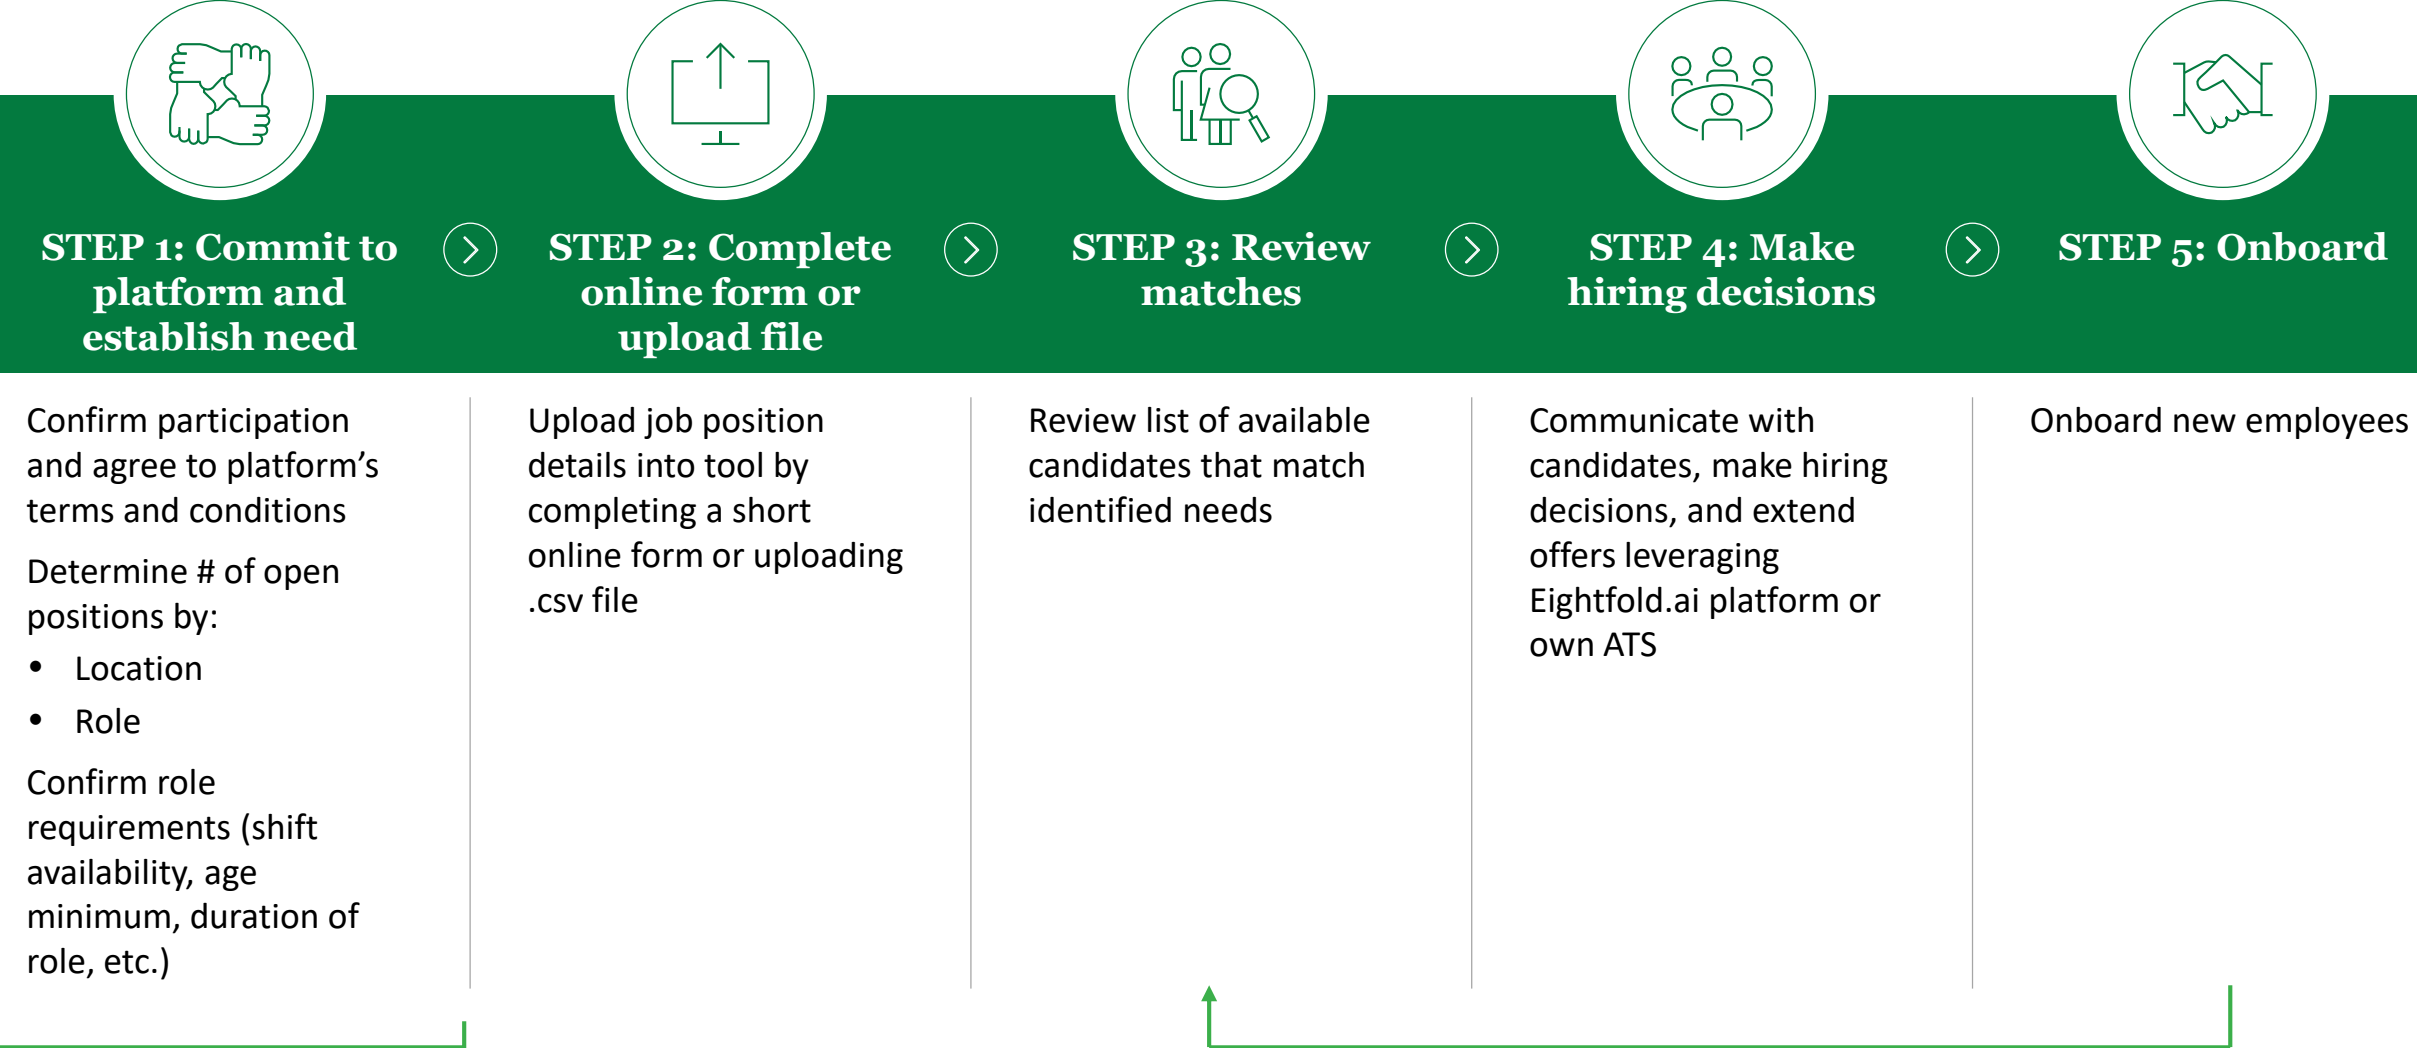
STEP 1: Commit to platform and establish need

STEP 2: Complete online form or upload file

STEP 3: Review matches

STEP 4: Make hiring decisions

STEP 5: Onboard

Confirm participation and agree to platform’s terms and conditions

Determine # of open positions by:

- Location
- Role

Confirm role requirements (shift availability, age minimum, duration of role, etc.)

Upload job position details into tool by completing a short online form or uploading .csv file

Review list of available candidates that match identified needs

Communicate with candidates, make hiring decisions, and extend offers leveraging Eightfold.ai platform or own ATS

Onboard new employees